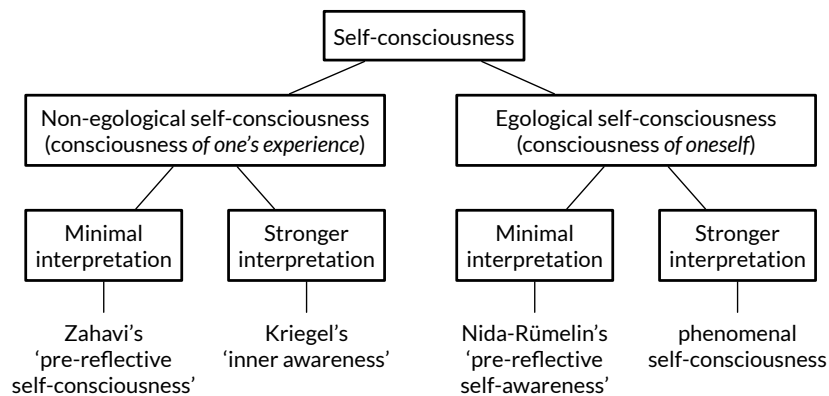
Self-consciousness

Non-egological self-consciousness (consciousness of one's experience)

Egological self-consciousness (consciousness of oneself)

Minimal interpretation

Stronger interpretation

Minimal interpretation

Stronger interpretation

Zahavi's 'pre-reflective self-consciousness'

Kriegel's 'inner awareness'

Nida-Rümelin's 'pre-reflective self-awareness'

phenomenal self-consciousness